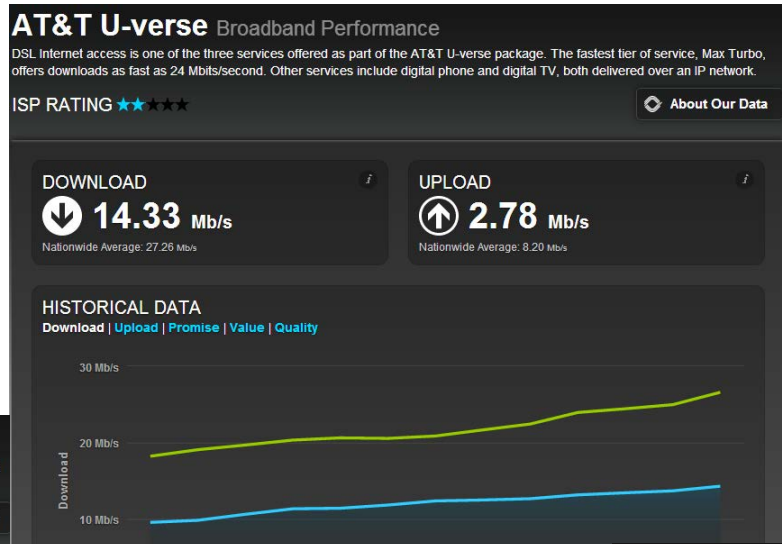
AT&T U-verse Broadband Performance

DSL Internet access is one of the three services offered as part of the AT&T U-verse package. The fastest tier of service, Max Turbo, offers downloads as fast as 24 Mbits/second. Other services include digital phone and digital TV, both delivered over an IP network.

ISP RATING ★★★★★

About Our Data

DOWNLOAD
i
14.33 Mb/s
Nationwide Average: 27.26 Mb/s

UPLOAD
i
2.78 Mb/s
Nationwide Average: 8.20 Mb/s

HISTORICAL DATA
Download | Upload | Promise | Value | Quality

30 Mb/s
20 Mb/s
10 Mb/s
Download